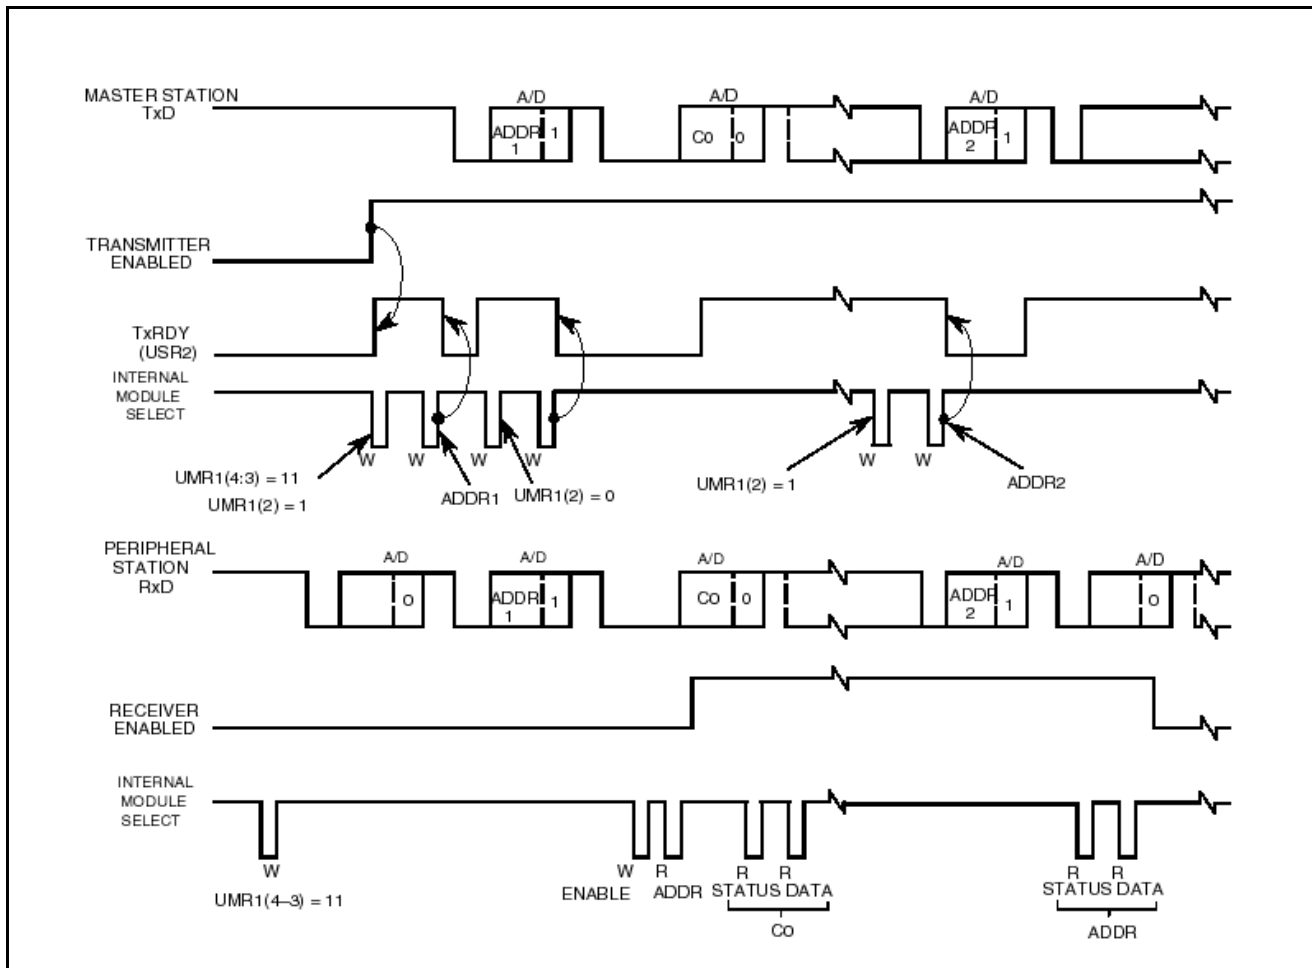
MASTER STATION
TxD

A/D
ADDR 1
1

A/D
C0 0

A/D
ADDR 2
1

TRANSMITTER
ENABLED

TxRDY
(USR2)

INTERNAL
MODULE
SELECT

W W W W

UMR1(4:3) = 11
UMR1(2) = 1

ADDR1

UMR1(2) = 0

UMR1(2) = 1

W W

ADDR2

PERIPHERAL
STATION
RxD

A/D
0

A/D
ADDR 1
1

A/D
Co 0

A/D
ADDR 2
1

A/D
0

RECEIVER
ENABLED

INTERNAL
MODULE
SELECT

W
UMR1(4–3) = 11

W
ENABLE

R
ADDR

R
STATUS

R
DATA

Co

R
STATUS

R
DATA

ADDR